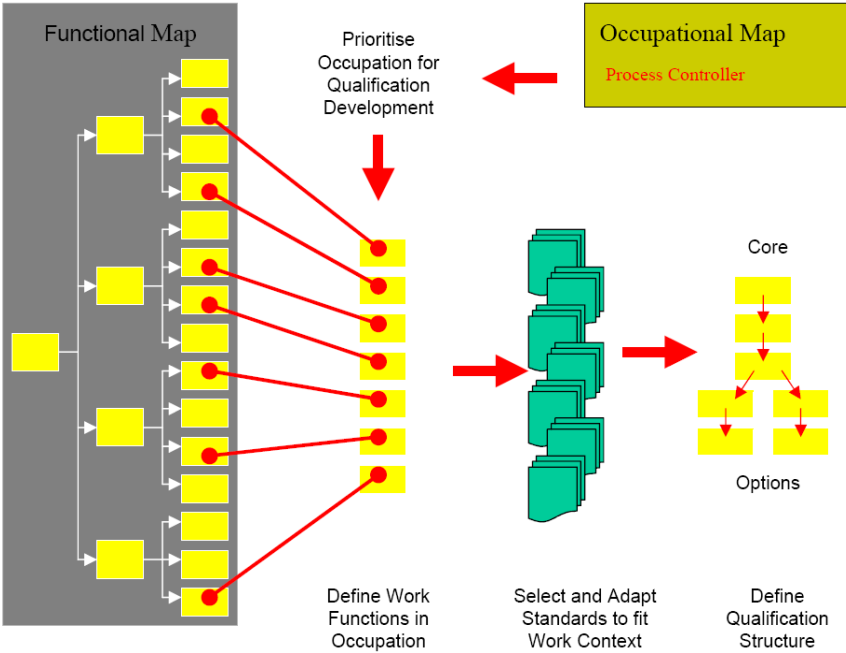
Functional Map

Prioritise Occupation for Qualification Development

Occupational Map

Process Controller

Core

Options

Define Work Functions in Occupation

Select and Adapt Standards to fit Work Context

Define Qualification Structure